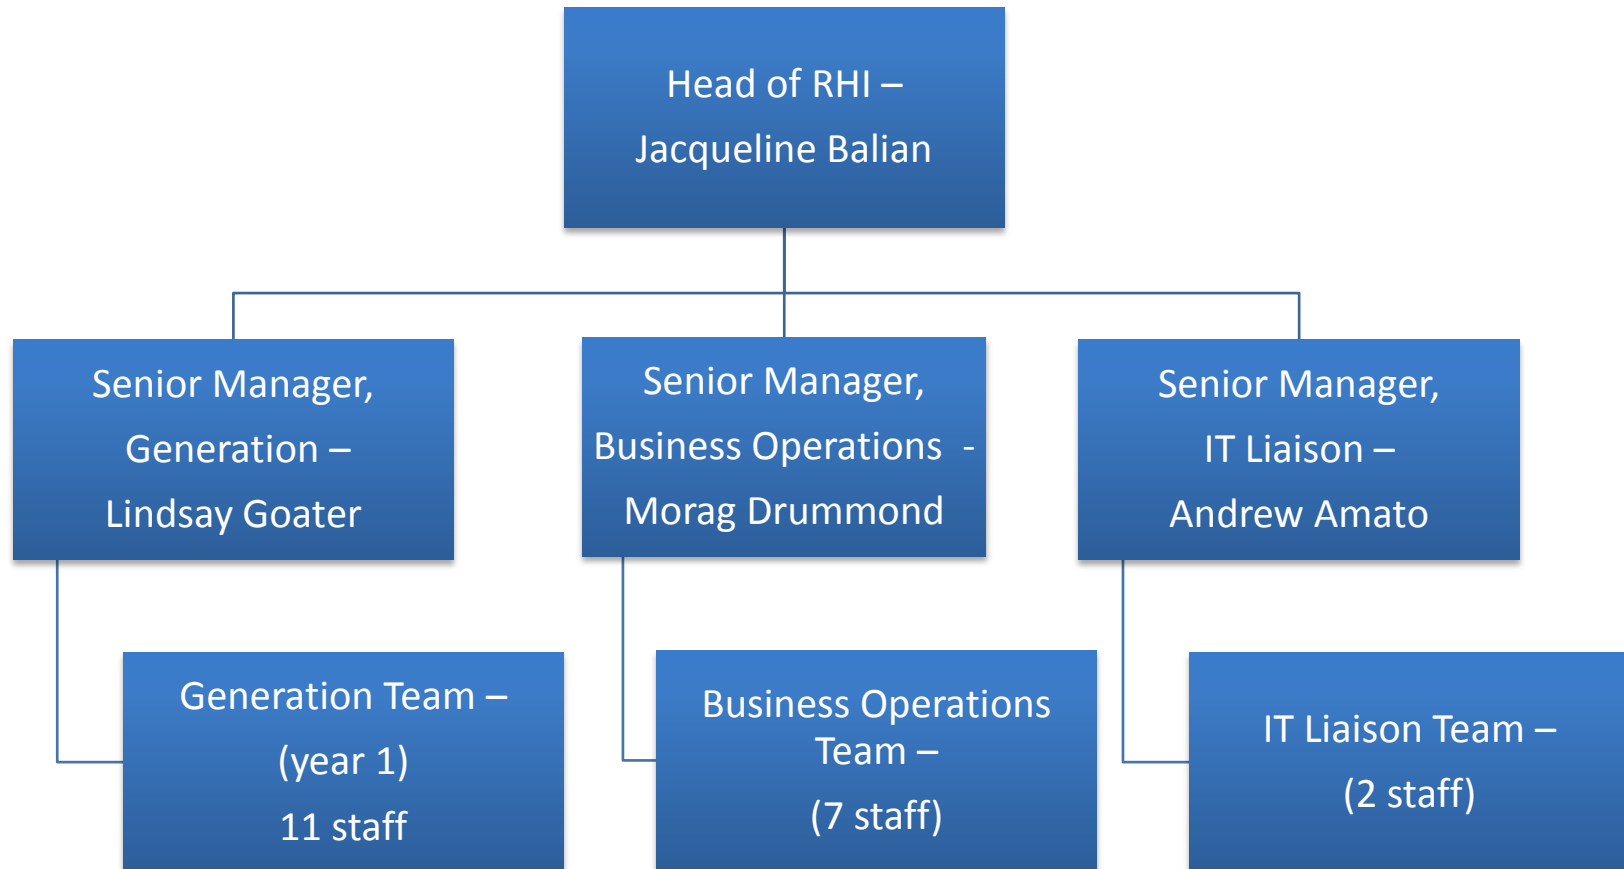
Head of RHI – Jacqueline Balian

Senior Manager, Generation – Lindsay Goater

Senior Manager, Business Operations - Morag Drummond

Senior Manager, IT Liaison – Andrew Amato

Generation Team – (year 1) 11 staff

Business Operations Team – (7 staff)

IT Liaison Team – (2 staff)